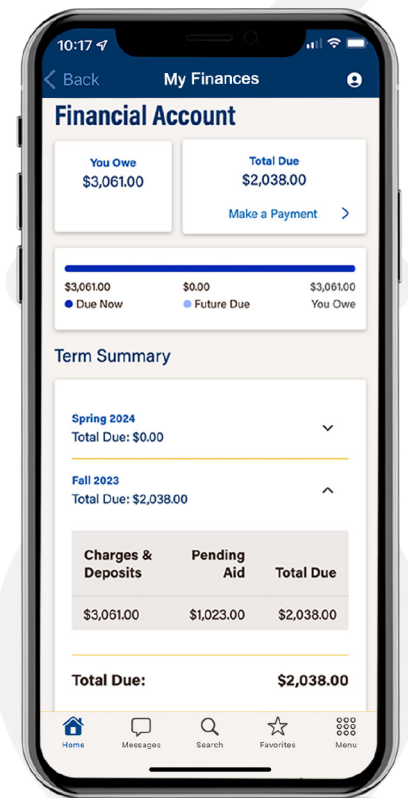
10:17

< Back My Finances

Financial Account

You Owe
$3,061.00

Total Due
$2,038.00

Make a Payment >

$3,061.00 $0.00 $3,061.00
Due Now Future Due You Owe

Term Summary

Spring 2024
Total Due: $0.00

Fall 2023
Total Due: $2,038.00

| Charges & Deposits | Pending Aid | Total Due |
|---|---|---|
| $3,061.00 | $1,023.00 | $2,038.00 |

Total Due: $2,038.00

Home Messages Search Favorites Menu